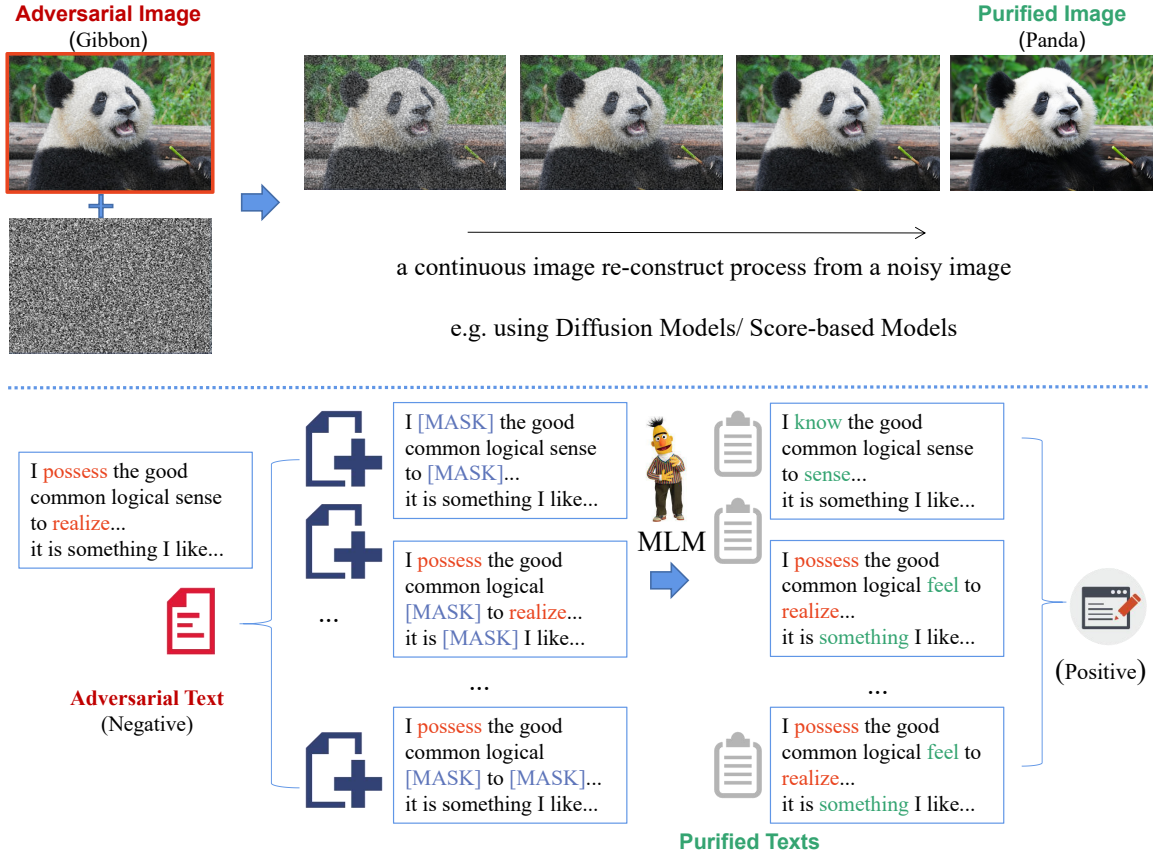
Adversarial Image
(Gibbon)

Purified Image
(Panda)

a continuous image re-construct process from a noisy image

e.g. using Diffusion Models/ Score-based Models

I possess the good common logical sense to realize...
it is something I like...

Adversarial Text
(Negative)

I [MASK] the good common logical sense to [MASK]...
it is something I like...

...

I possess the good common logical [MASK] to realize...
it is [MASK] I like...

...

I possess the good common logical [MASK] to [MASK]...
it is something I like...

MLM

I know the good common logical sense to sense...
it is something I like...

I possess the good common logical feel to realize...
it is something I like...

...

I possess the good common logical feel to realize...
it is something I like...

Purified Texts

(Positive)